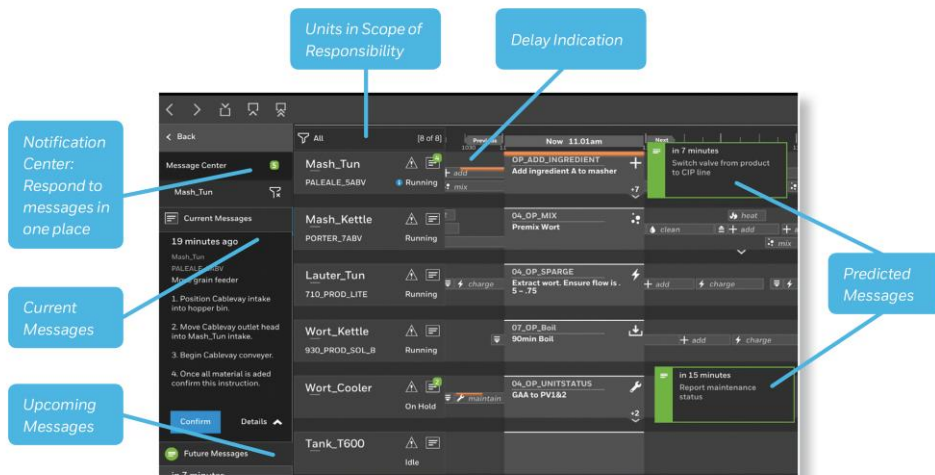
Units in Scope of Responsibility

Delay Indication

Notification Center: Respond to messages in one place

Current Messages

Upcoming Messages

Predicted Messages

< Back

Message Center 5

Mash_Tun

Current Messages

19 minutes ago

Mash_Tun

PALEALE_5ABV

Move grain feeder

1. Position Cablevay intake into hopper bin.

2. Move Cablevay outlet head into Mash_Tun intake.

3. Begin Cablevay conveyer.

4. Once all material is aded confirm this instruction.

Confirm

Details

Future Messages

in 7 minutes

All [8 of 8]

Mash_Tun
PALEALE_5ABV
Running

Mash_Kettle
PORTER_TABV
Running

Lauter_Tun
710_PROD_LITE
Running

Wort_Kettle
930_PROD_SOL_B
Running

Wort_Cooler
On Hold

Tank_T600
Idle

Previous

Now 11.01am

Next

add

mix

OP_ADD_INGREDIENT
Add ingredient A to masher

+7

in 7 minutes
Switch valve from product to CIP line

04_OP_MIX
Premix Wort

heat

clean

add

mix

charge

04_OP_SPARGE
Extract wort. Ensure flow is . 5 - .75

add

charge

07_OP_Boil
90min Boil

add

charge

maintain

04_OP_UNITSTATUS
GAA to PV1&2

+2

in 15 minutes
Report maintenance status